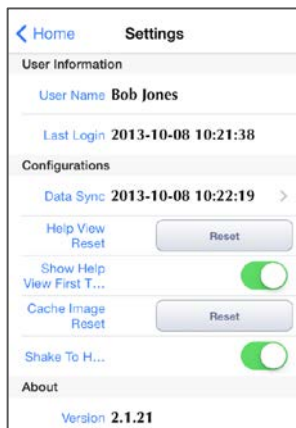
< Home Settings

User Information

User Name Bob Jones

Last Login 2013-10-08 10:21:38

Configurations

Data Sync 2013-10-08 10:22:19 >

Help View Reset
Reset

Show Help View First T...

Cache Image Reset
Reset

Shake To H...

About

Version 2.1.21